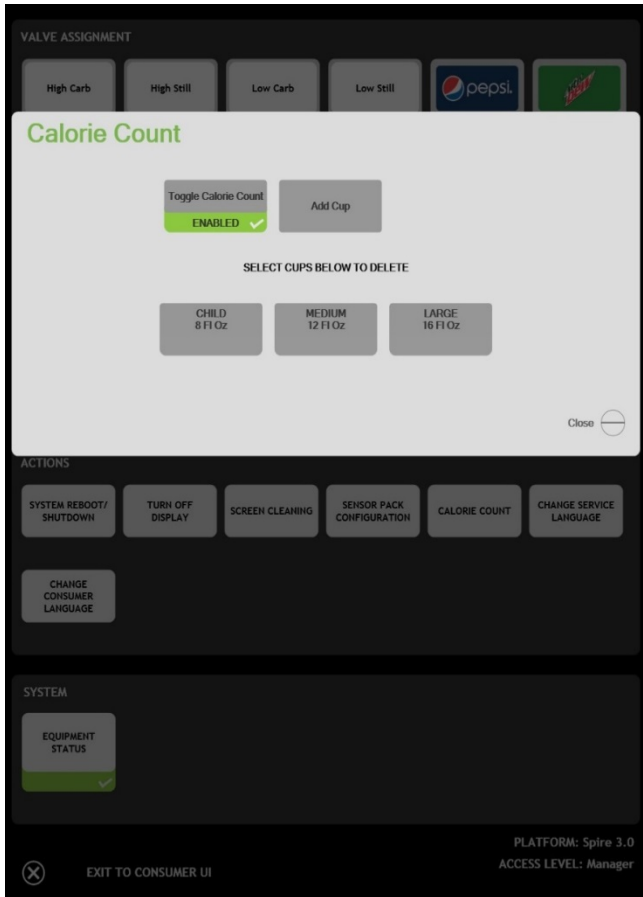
VALVE ASSIGNMENT

High Carb

High Still

Low Carb

Low Still

pepsi

Calorie Count

Toggle Calorie Count
ENABLED

Add Cup

SELECT CUPS BELOW TO DELETE

CHILD
8 Fl Oz

MEDIUM
12 Fl Oz

LARGE
16 Fl Oz

Close

ACTIONS

SYSTEM REBOOT/ SHUTDOWN

TURN OFF DISPLAY

SCREEN CLEANING

SENSOR PACK CONFIGURATION

CALORIE COUNT

CHANGE SERVICE LANGUAGE

CHANGE CONSUMER LANGUAGE

SYSTEM

EQUIPMENT STATUS

PLATFORM: Spire 3.0
ACCESS LEVEL: Manager

EXIT TO CONSUMER UI